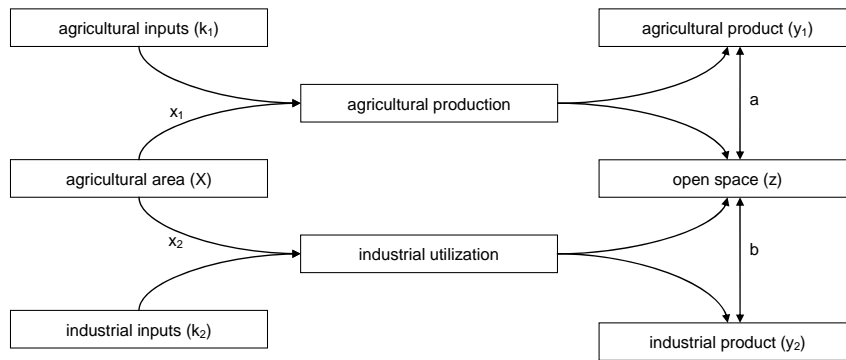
agricultural inputs ($k_1$)

agricultural product ($y_1$)

$x_1$

agricultural production

a

agricultural area (X)

open space (z)

$x_2$

industrial utilization

b

industrial inputs ($k_2$)

industrial product ($y_2$)